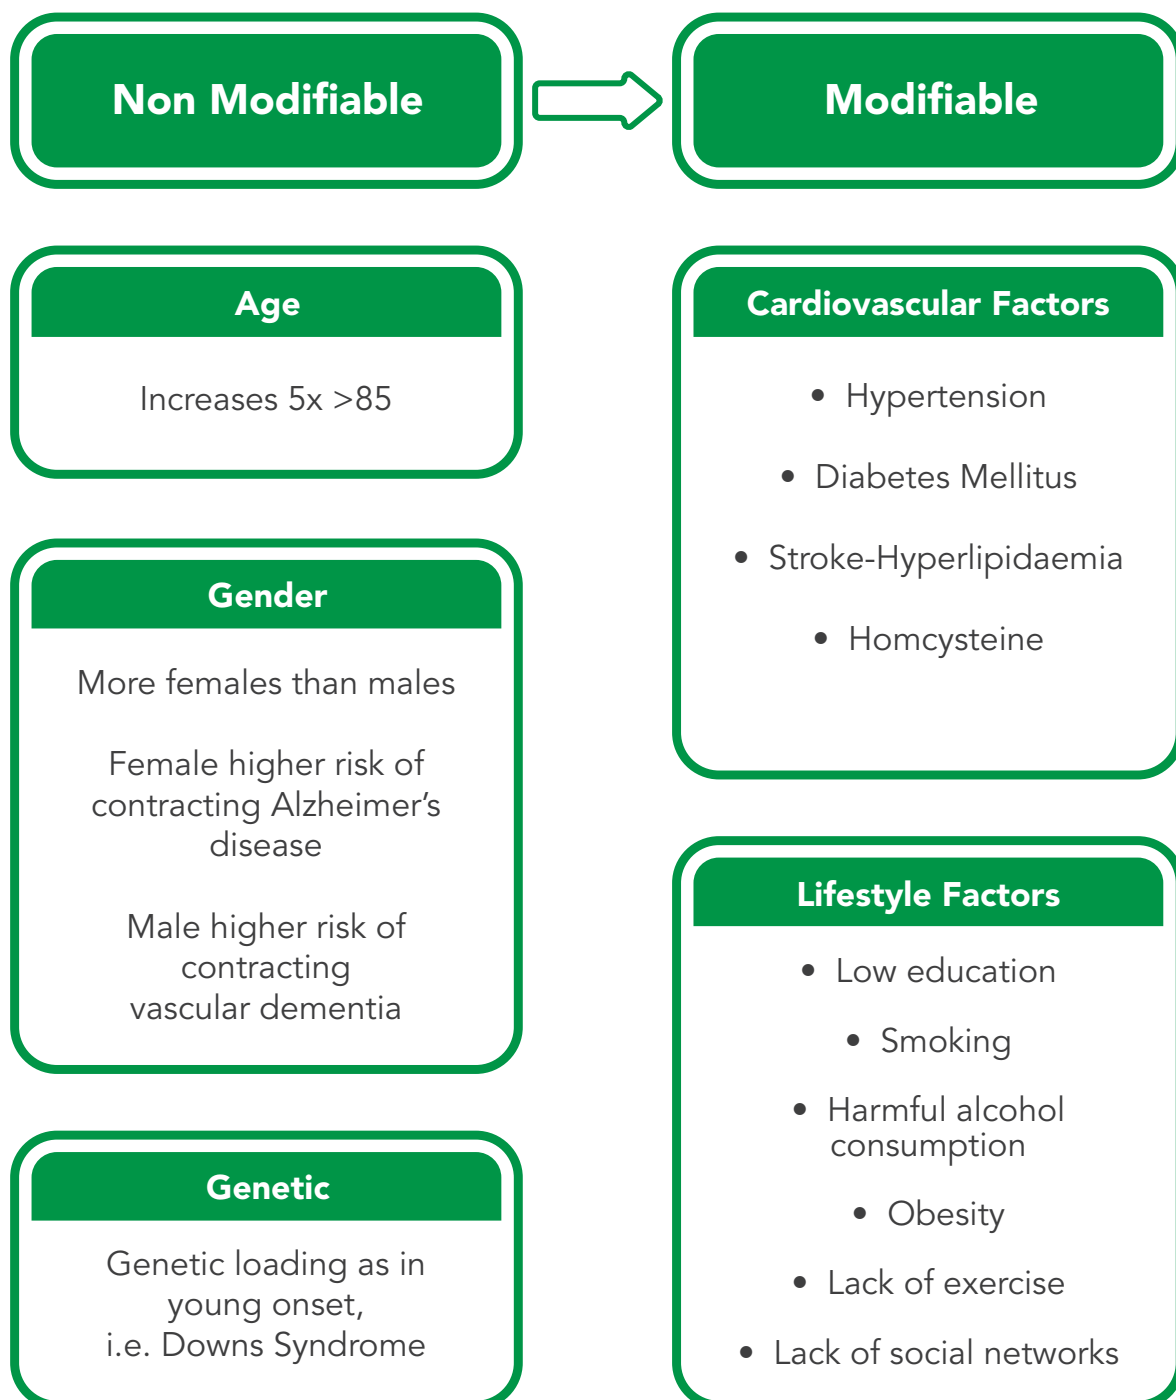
Non Modifiable

Modifiable

Age

Increases 5x >85

Gender

More females than males

Female higher risk of contracting Alzheimer's disease

Male higher risk of contracting vascular dementia

Genetic

Genetic loading as in young onset, i.e. Downs Syndrome

Cardiovascular Factors

• Hypertension

• Diabetes Mellitus

• Stroke-Hyperlipidaemia

• Homcysteine

Lifestyle Factors

• Low education

• Smoking

• Harmful alcohol consumption

• Obesity

• Lack of exercise

• Lack of social networks